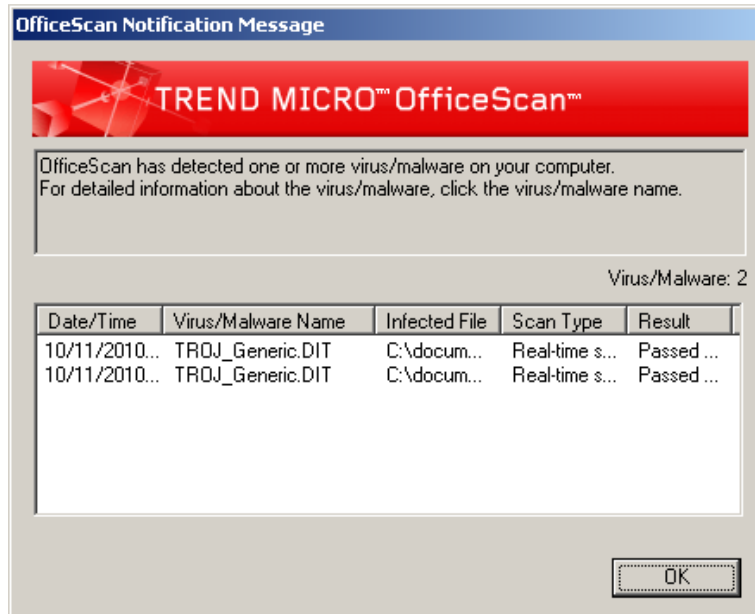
OfficeScan Notification Message

TREND MICRO™ OfficeScan™

OfficeScan has detected one or more virus/malware on your computer.
For detailed information about the virus/malware, click the virus/malware name.

Virus/Malware: 2

| Date/Time | Virus/Malware Name | Infected File | Scan Type | Result |
|---|---|---|---|---|
| 10/11/2010... | TROJ_Generic.DIT | C:\docum... | Real-time s... | Passed ... |
| 10/11/2010... | TROJ_Generic.DIT | C:\docum... | Real-time s... | Passed ... |

OK